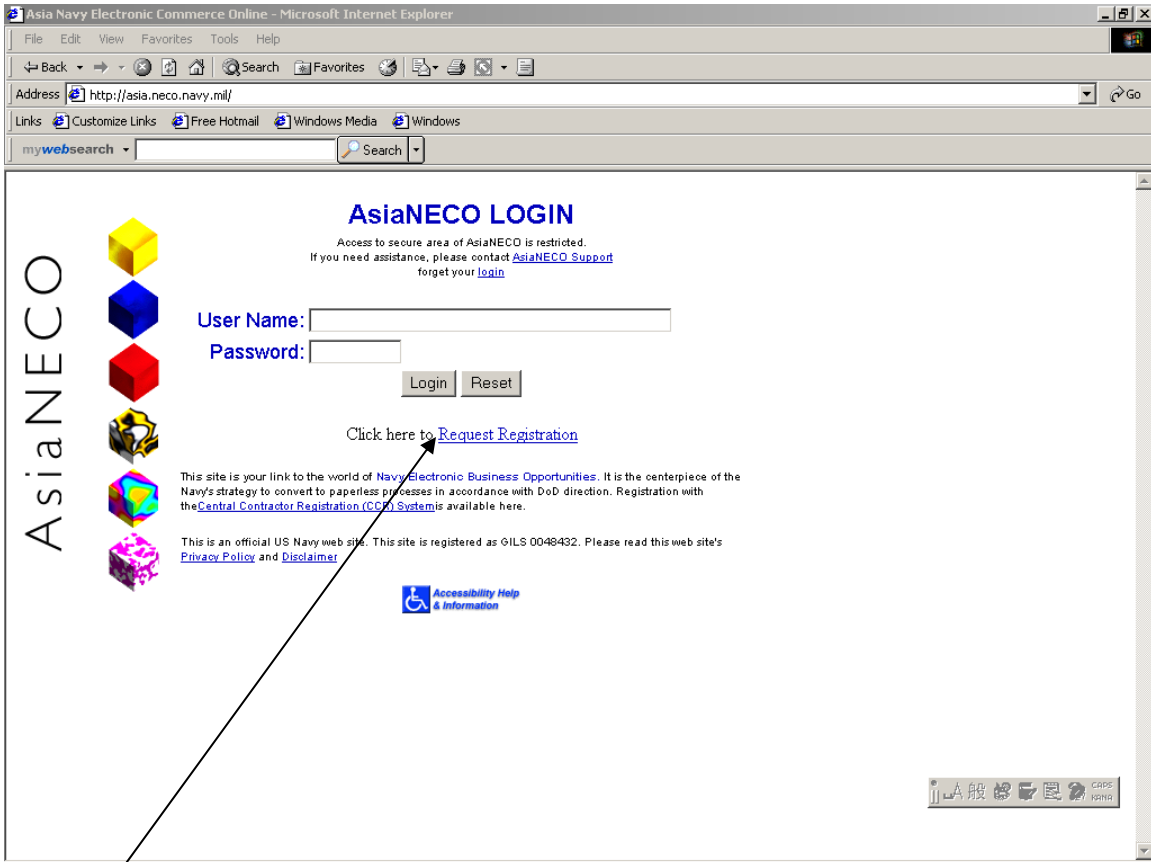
Asia Navy Electronic Commerce Online - Microsoft Internet Explorer

File Edit View Favorites Tools Help

Back Search Favorites

Address http://asia.neco.navy.mil/ Go

Links Customize Links Free Hotmail Windows Media Windows

mywebsearch Search

AsiaNECO

AsiaNECO LOGIN

Access to secure area of AsiaNECO is restricted.
If you need assistance, please contact AsiaNECO Support
forget your login

User Name:
Password:
Login Reset

Click here to Request Registration

This site is your link to the world of Navy Electronic Business Opportunities. It is the centerpiece of the Navy's strategy to convert to paperless processes in accordance with DoD direction. Registration with the Central Contractor Registration (CCR) System is available here.

This is an official US Navy web site. This site is registered as GILS 0048432. Please read this web site's Privacy Policy and Disclaimer

Accessibility Help & Information

A 般 CAPS KANA